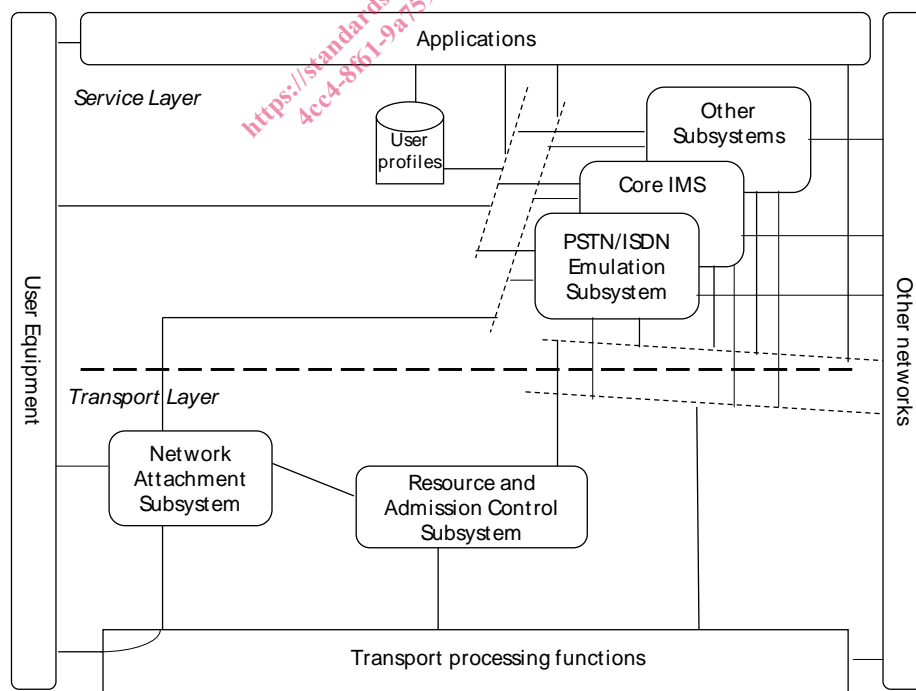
Applications

Service Layer

User profiles

Other Subsystems

Core IMS

PSTN/ISDN Emulation Subsystem

User Equipment

Other networks

Transport Layer

Network Attachment Subsystem

Resource and Admission Control Subsystem

Transport processing functions

https://standards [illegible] 4cc4-8f61-9a7 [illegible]